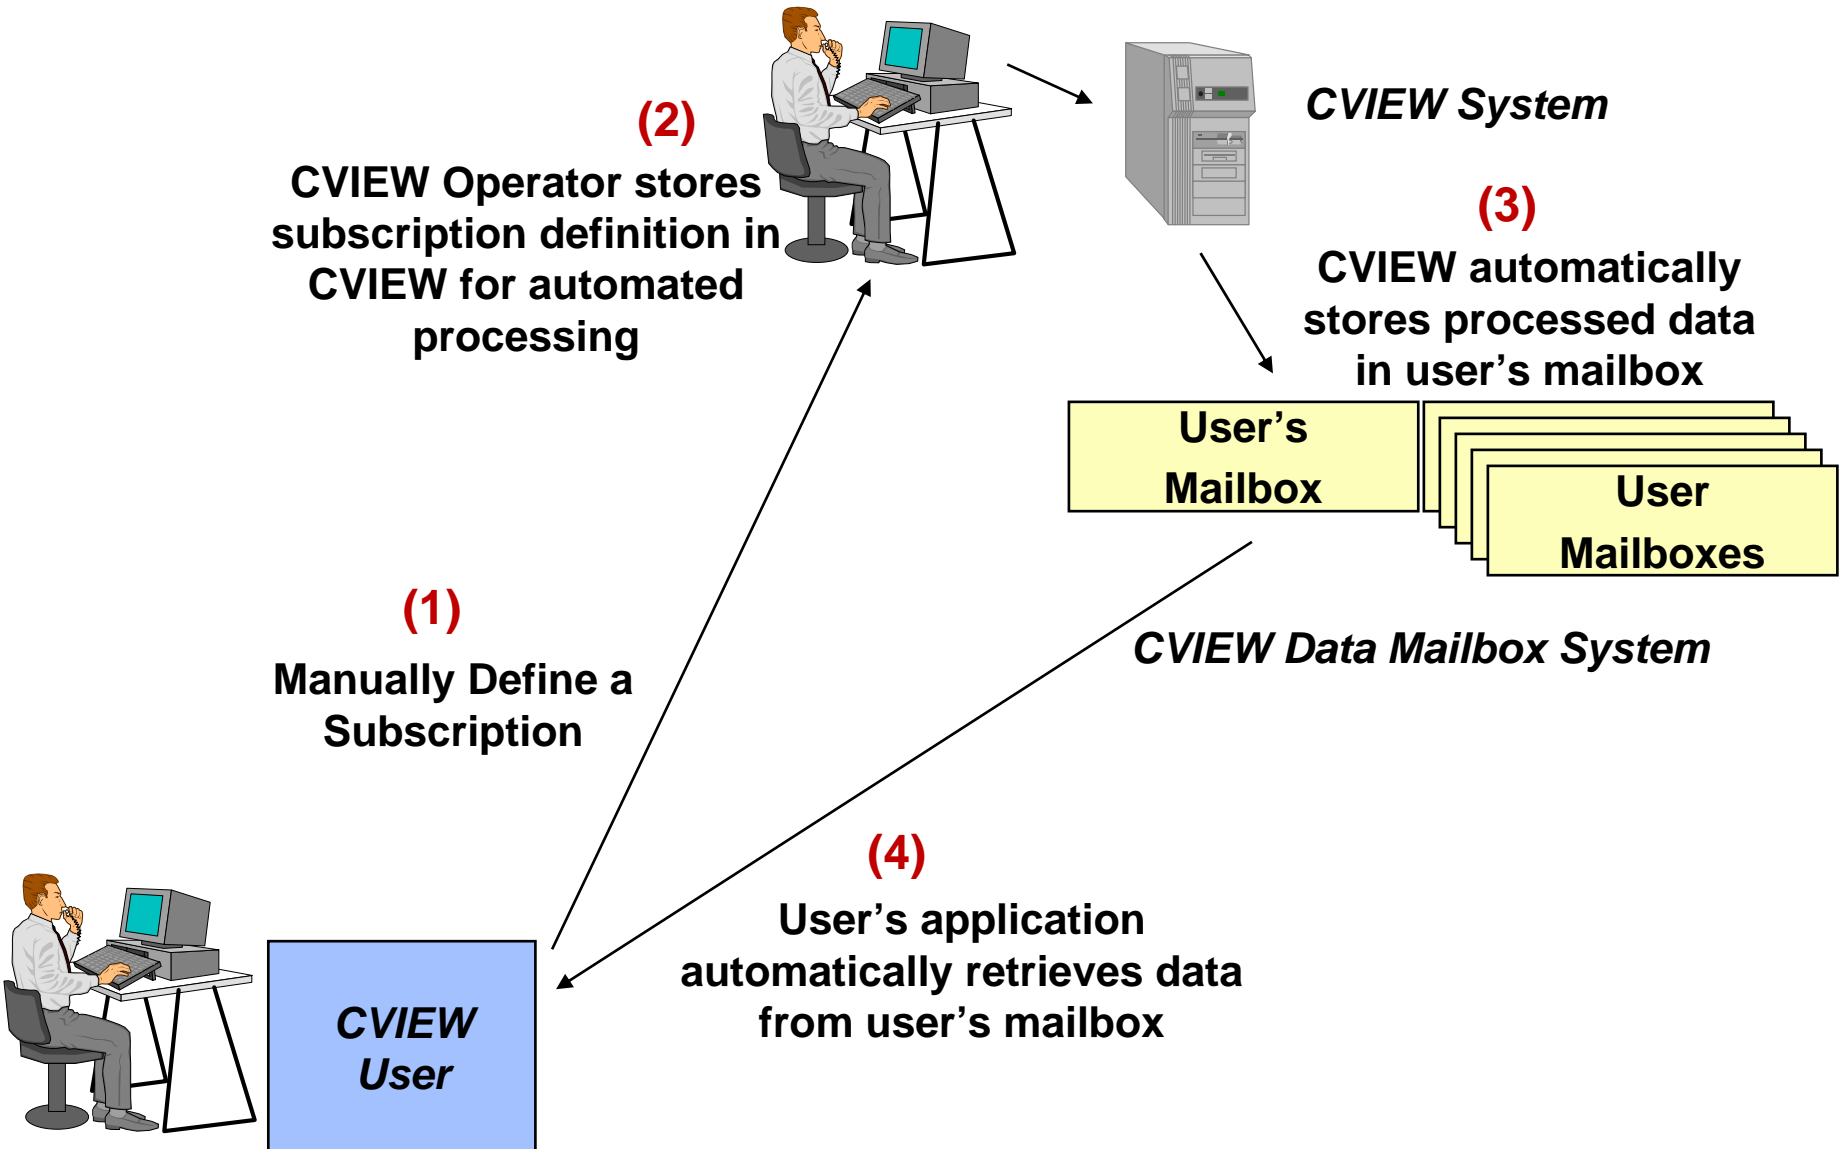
(2)
CVIEW Operator stores subscription definition in CVIEW for automated processing

CVIEW System

(3)
CVIEW automatically stores processed data in user’s mailbox

User’s Mailbox

User Mailboxes

CVIEW Data Mailbox System

(1)
Manually Define a Subscription

(4)
User’s application automatically retrieves data from user’s mailbox

CVIEW User